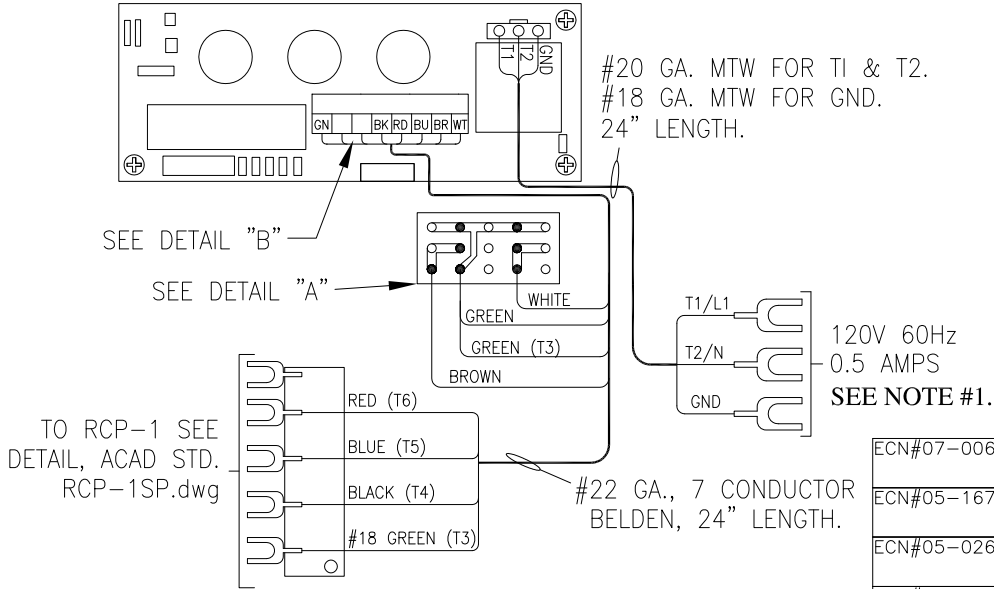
T1 T2 GND

#20 GA. MTW FOR TI & T2.
#18 GA. MTW FOR GND.
24" LENGTH.

GN BK RD BU BR WT

SEE DETAIL "B"

SEE DETAIL "A"

WHITE
GREEN
GREEN (T3)
BROWN

T1/L1
T2/N
GND

120V 60Hz
0.5 AMPS
SEE NOTE #1.

TO RCP-1 SEE DETAIL, ACAD STD. RCP-1SP.dwg

RED (T6)
BLUE (T5)
BLACK (T4)
#18 GREEN (T3)

#22 GA., 7 CONDUCTOR BELDEN, 24" LENGTH.

ECN#07-006
ECN#05-167
ECN#05-026